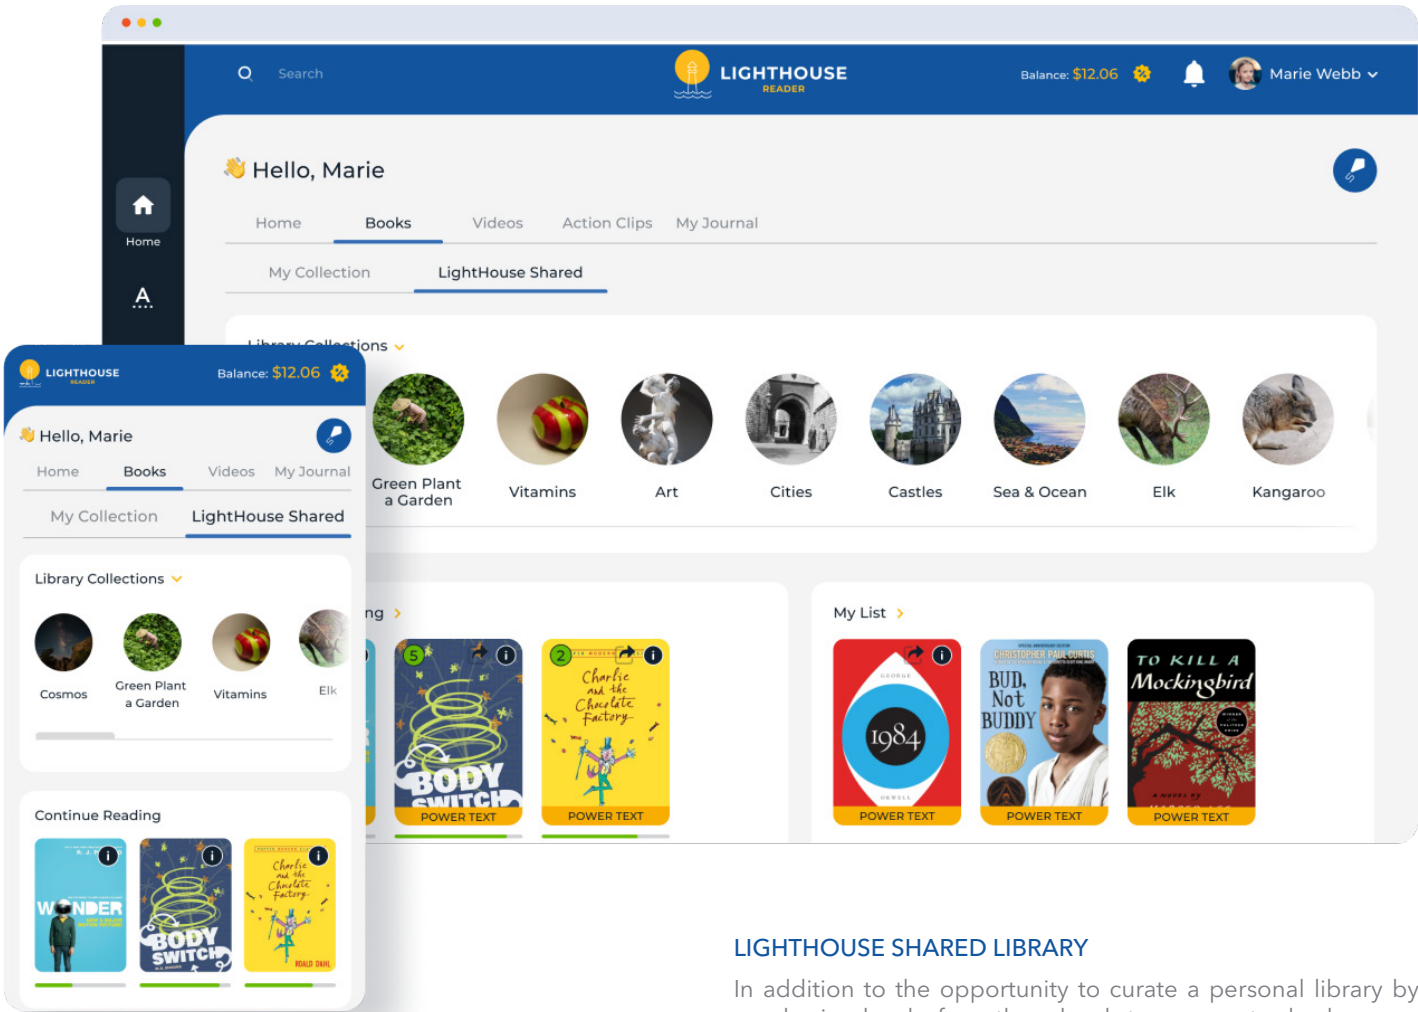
Search

LIGHTHOUSE
READER

Balance: $12.06

Marie Webb

Home

Hello, Marie

Home Books Videos Action Clips My Journal

My Collection LightHouse Shared

Library Collections

Green Plant a Garden Vitamins Art Cities Castles Sea & Ocean Elk Kangaroo

ng

5 BODY SWITCH POWER TEXT

2 Charlie and the Chocolate Factory POWER TEXT

My List

GEORGE 1984 ORWELL POWER TEXT

CHRISTOPHER PAUL CURTIS BUD, Not BUDDY POWER TEXT

TO KILL A Mockingbird HARPER LEE POWER TEXT

LIGHTHOUSE
READER

Balance: $12.06

Hello, Marie

Home Books Videos My Journal

My Collection LightHouse Shared

Library Collections

Cosmos Green Plant a Garden Vitamins Elk

Continue Reading

WONDER

BODY SWITCH

Charlie and the Chocolate Factory ROALD DAHL

LIGHTHOUSE SHARED LIBRARY

In addition to the opportunity to curate a personal library by